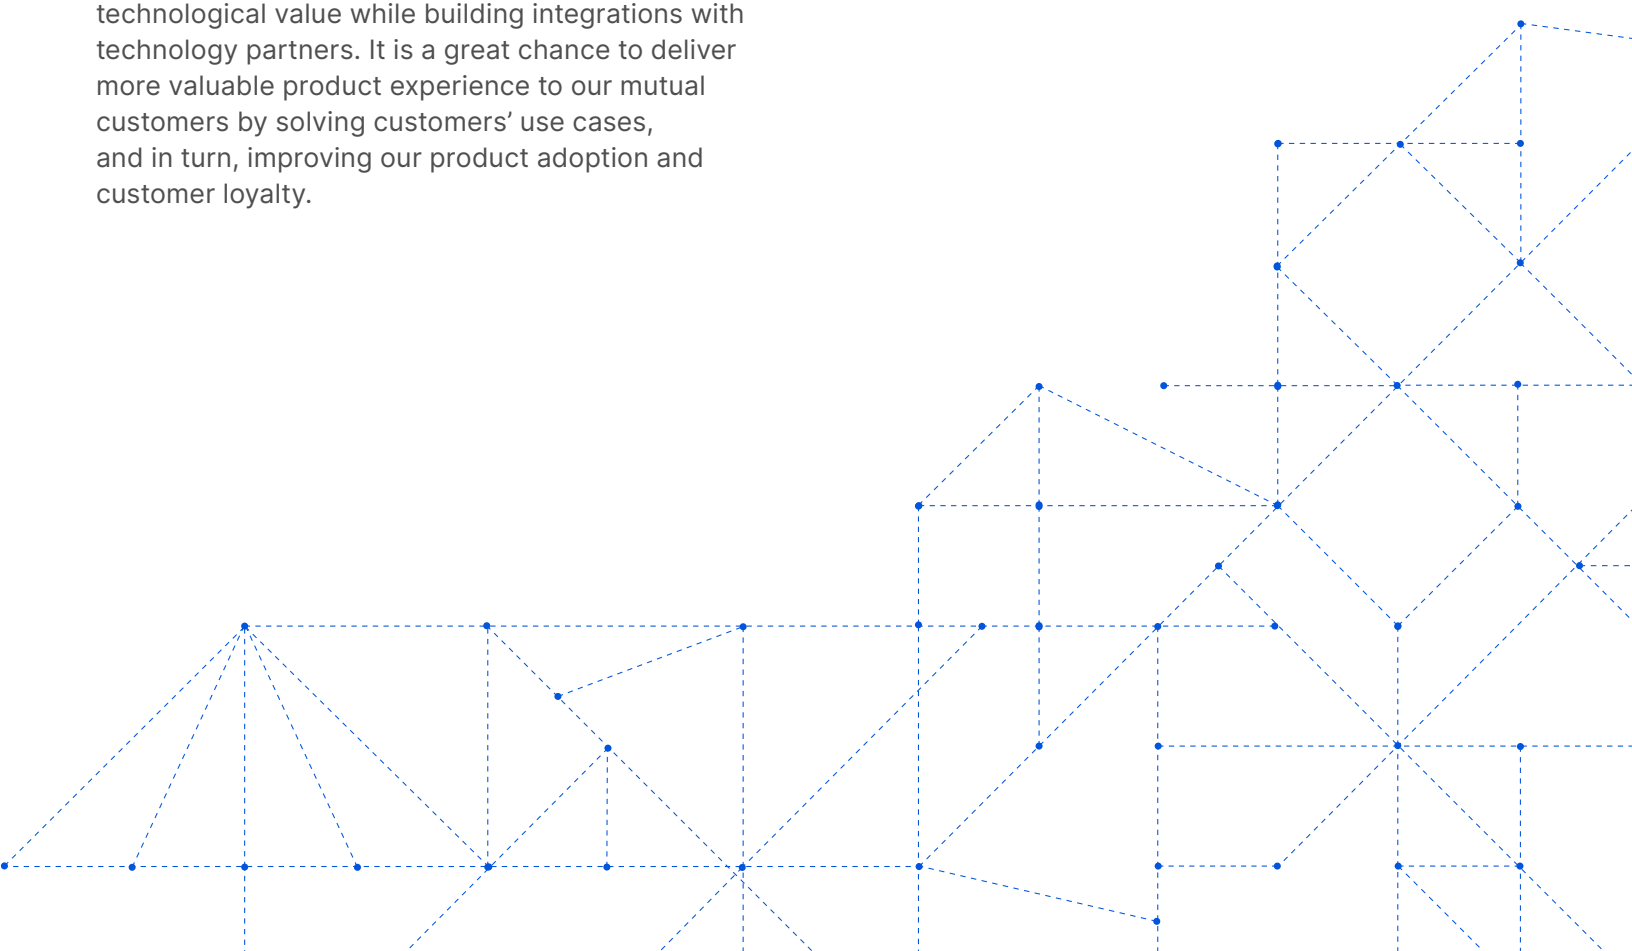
technological value while building integrations with technology partners. It is a great chance to deliver more valuable product experience to our mutual customers by solving customers’ use cases, and in turn, improving our product adoption and customer loyalty.